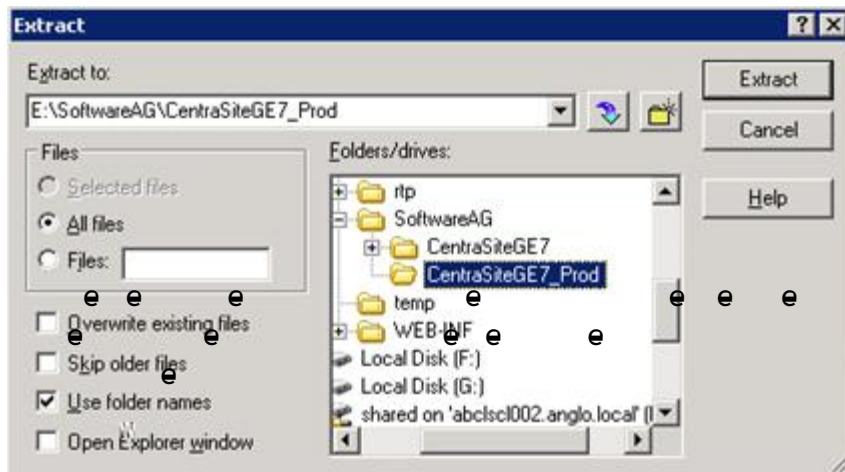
Extract

? X

Extract to:

E:\SoftwareAG\CentraSiteGE7_Prod

Extract

Cancel

Help

Files

Selected files

All files

Files:

Folders/drives:

rtp

SoftwareAG

CentraSiteGE7

CentraSiteGE7_Prod

temp

WEB-INF

Local Disk (F:)

Local Disk (G:)

shared on 'abclscl002.anglo.local' ([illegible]

Overwrite existing files

Skip older files

Use folder names

Open Explorer window